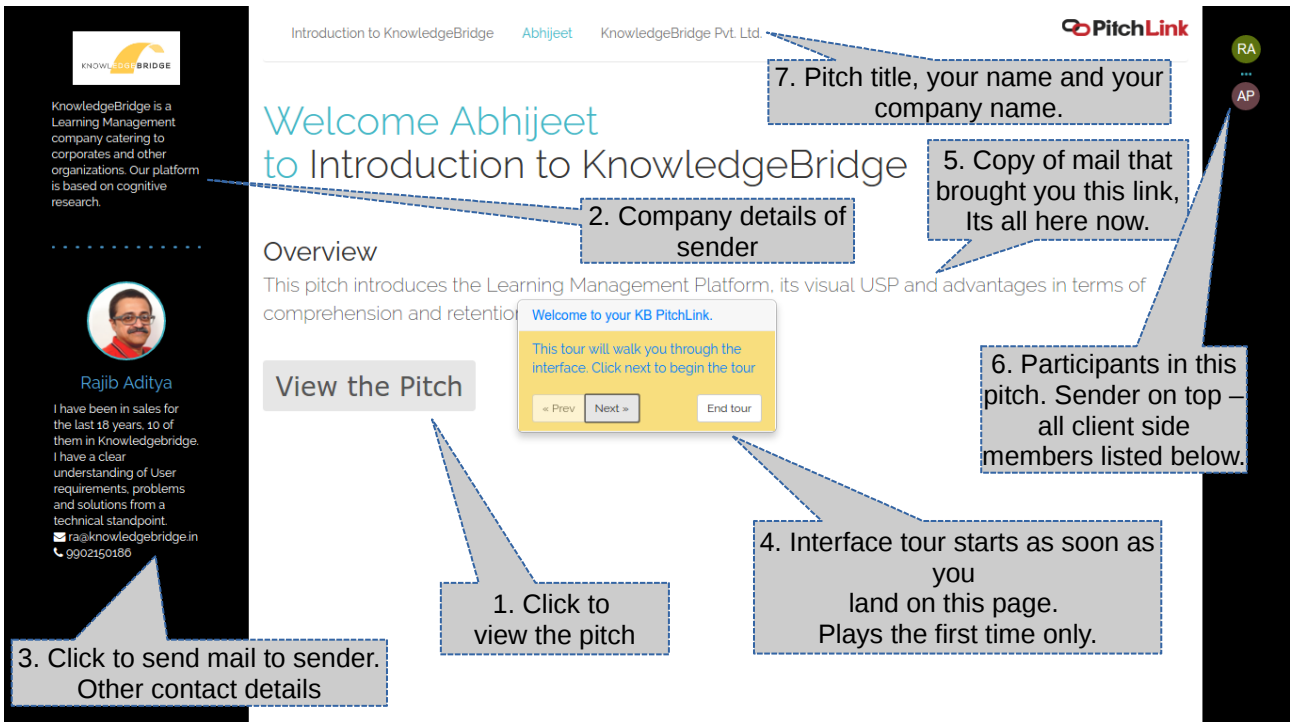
KNOWLEDGEBRIDGE

KnowledgeBridge is a Learning Management company catering to corporates and other organizations. Our platform is based on cognitive research.

Rajib Aditya

I have been in sales for the last 18 years, 10 of them in Knowledgebridge. I have a clear understanding of User requirements, problems and solutions from a technical standpoint.
ra@knowledgebridge.in
9902150186

Introduction to KnowledgeBridge Abhijeet KnowledgeBridge Pvt. Ltd.

PitchLink

RA
AP

7. Pitch title, your name and your company name.

Welcome Abhijeet
to Introduction to KnowledgeBridge

5. Copy of mail that brought you this link, Its all here now.

2. Company details of sender

Overview

This pitch introduces the Learning Management Platform, its visual USP and advantages in terms of comprehension and retention

Welcome to your KB PitchLink.

This tour will walk you through the interface. Click next to begin the tour

« Prev Next » End tour

View the Pitch

6. Participants in this pitch. Sender on top – all client side members listed below.

4. Interface tour starts as soon as you land on this page. Plays the first time only.

1. Click to view the pitch

3. Click to send mail to sender. Other contact details